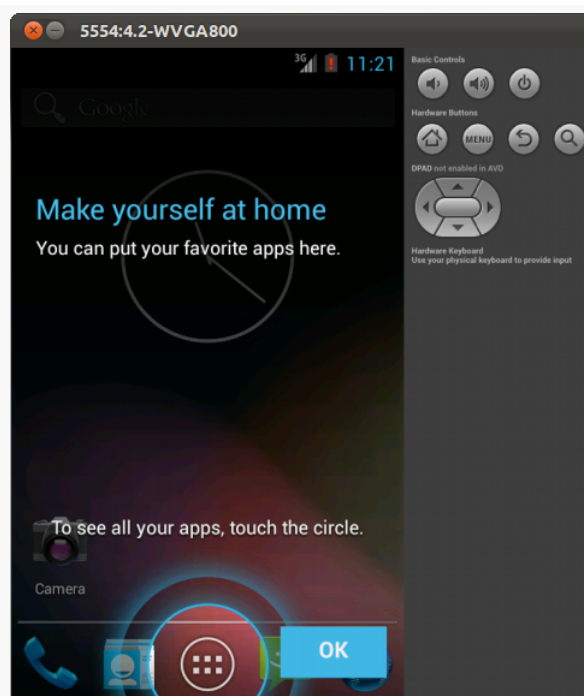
5554:4.2-WVGA800

3G 11:21

Google

Make yourself at home

You can put your favorite apps here.

To see all your apps, touch the circle.

Camera

OK

Basic Controls

Hardware Buttons

MENU

DPAD not enabled in AVD

Hardware Keyboard
Use your physical keyboard to provide input